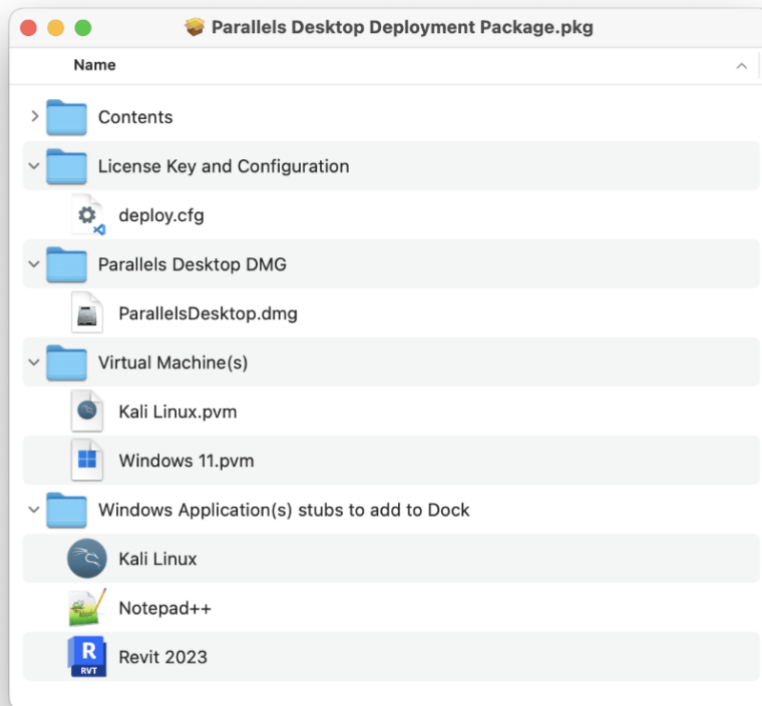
Parallels Desktop Deployment Package.pkg

Name

Contents

License Key and Configuration

deploy.cfg

Parallels Desktop DMG

ParallelsDesktop.dmg

Virtual Machine(s)

Kali Linux.pvm

Windows 11.pvm

Windows Application(s) stubs to add to Dock

Kali Linux

Notepad++

Revit 2023

R
RVT